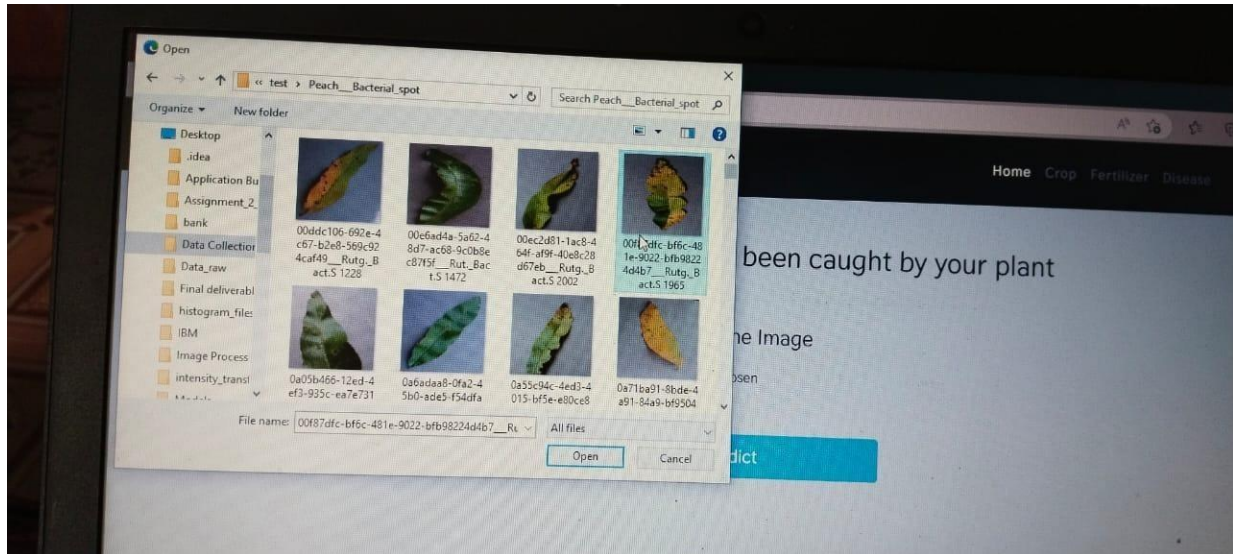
Open

« test › Peach__Bacterial_spot

Search Peach__Bacterial_spot

Organize ▾ New folder

Desktop
.idea
Application Bu
Assignment_2_
bank
Data Collectior
Data_raw
Final deliverabl
histogram_file:
IBM
Image Process
intensity_transf

00ddc106-692e-4c67-b2e8-569c924caf49__Rutg._Bact.S 1228

00e6ad4a-5a62-48d7-ac68-9c0b8ec87f5f__Rut._Bact.S 1472

00ec2d81-1ac8-464f-af9f-40e8c28d67eb__Rutg._Bact.S 2002

00f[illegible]dfc-bf6c-481e-9022-bfb98224d4b7__Rutg._Bact.S 1965

0a05b466-12ed-4ef3-935c-ea7e731

0a6adaa8-0fa2-45b0-ade5-f54dfa

0a55c94c-4ed3-4015-bf5e-e80ce8

0a71ba91-8bde-4a91-84a9-bf9504

File name: 00f87dfc-bf6c-481e-9022-bfb98224d4b7__Rı

All files

Open

Cancel

Home Crop Fertilizer Disease

been caught by your plant

he Image

osen

dict